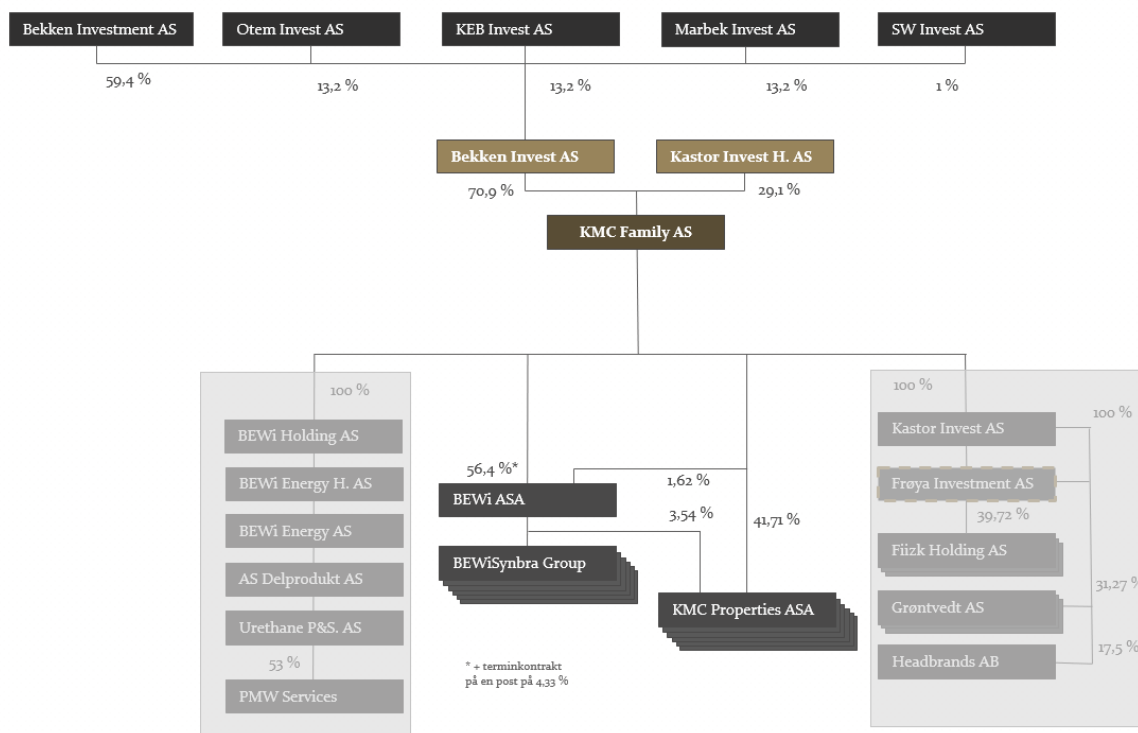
Bekken Investment AS
Otem Invest AS
KEB Invest AS
Marbek Invest AS
SW Invest AS

59,4 %
13,2 %
13,2 %
13,2 %
1 %

Bekken Invest AS
Kastor Invest H. AS

70,9 %
29,1 %

KMC Family AS

100 %
BEWi Holding AS
BEWi Energy H. AS
BEWi Energy AS
AS Delprodukt AS
Urethane P&S. AS
53 %
PMW Services

56,4 %*
1,62 %
BEWi ASA
3,54 %
41,71 %
BEWiSynbra Group
KMC Properties ASA

* + terminkontrakt på en post på 4,33 %

100 %
100 %
Kastor Invest AS
Frøya Investment AS
39,72 %
Fiizk Holding AS
31,27 %
Grøntvedt AS
17,5 %
Headbrands AB